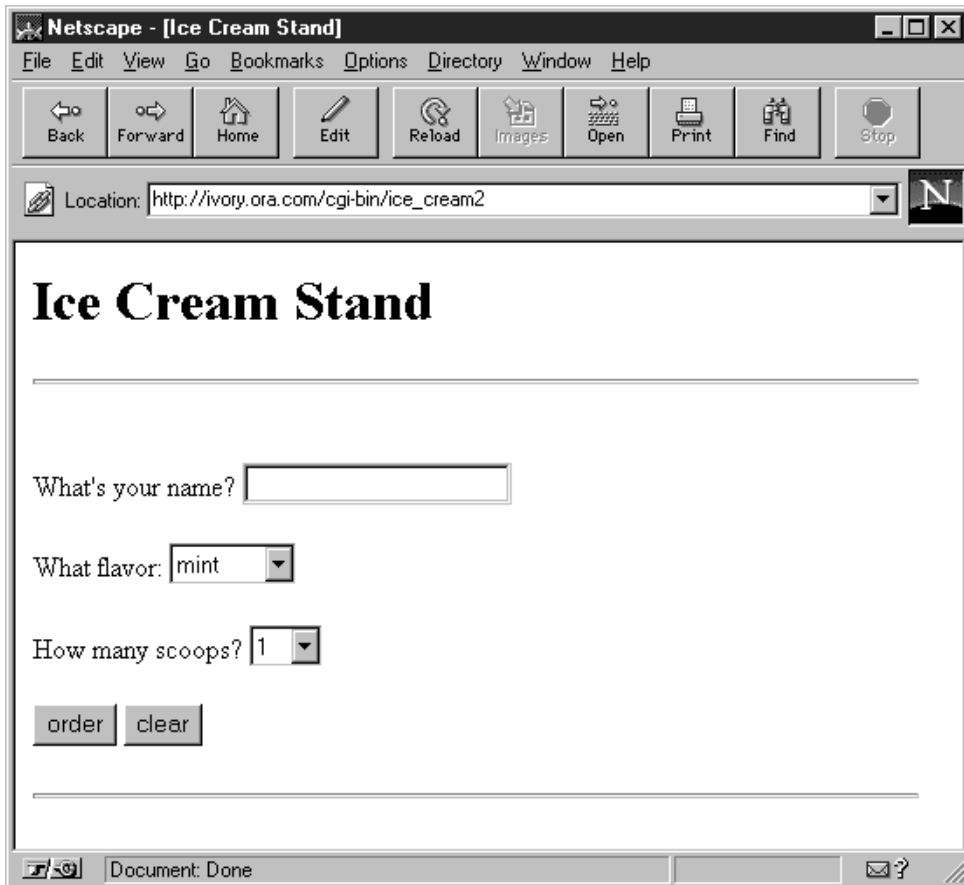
Netscape - [Ice Cream Stand]

File Edit View Go Bookmarks Options Directory Window Help

Back Forward Home Edit Reload Images Open Print Find Stop

Location: http://ivory.ora.com/cgi-bin/ice_cream2

N

# Ice Cream Stand

What's your name?

What flavor: mint

How many scoops? 1

order clear

Document: Done